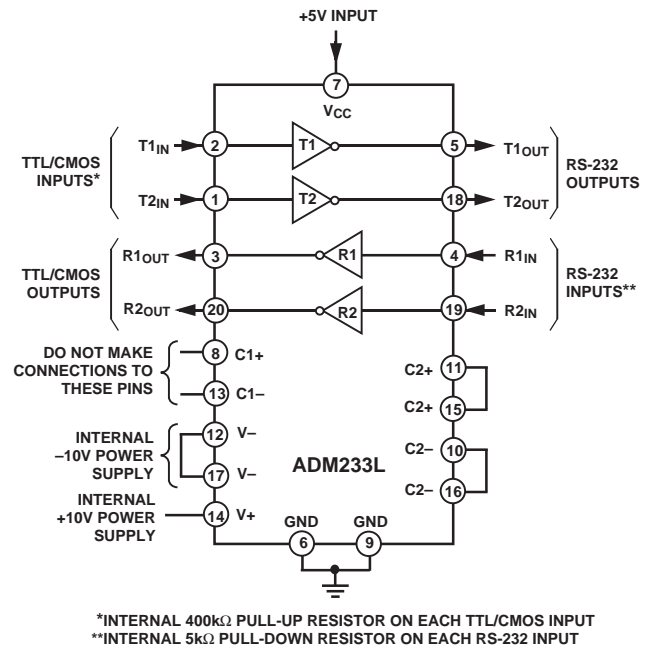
+5V INPUT

7

$V_{CC}$

TTL/CMOS INPUTS*

$T1_{IN}$ 2 T1 5 $T1_{OUT}$

$T2_{IN}$ 1 T2 18 $T2_{OUT}$

RS-232 OUTPUTS

TTL/CMOS OUTPUTS

$R1_{OUT}$ 3 R1 4 $R1_{IN}$

$R2_{OUT}$ 20 R2 19 $R2_{IN}$

RS-232 INPUTS**

DO NOT MAKE CONNECTIONS TO THESE PINS

8 C1+

13 C1–

C2+ 11

C2+ 15

INTERNAL –10V POWER SUPPLY

12 V–

17 V–

ADM233L

C2– 10

C2– 16

INTERNAL +10V POWER SUPPLY

14 V+

GND 6

GND 9

*INTERNAL 400kΩ PULL-UP RESISTOR ON EACH TTL/CMOS INPUT
**INTERNAL 5kΩ PULL-DOWN RESISTOR ON EACH RS-232 INPUT